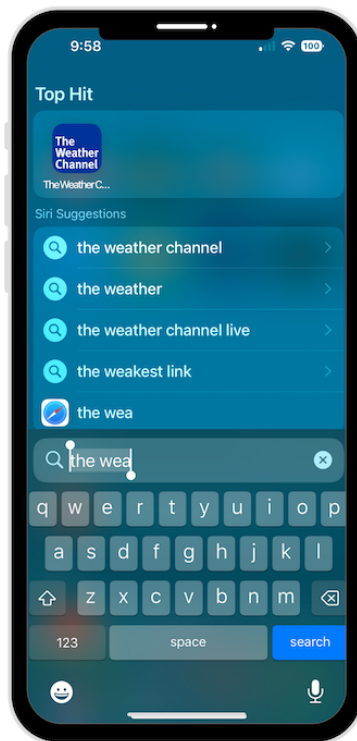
9:58

100

Top Hit

The Weather Channel

TheWeatherC...

Siri Suggestions

the weather channel

the weather

the weather channel live

the weakest link

the wea

the wea

q w e r t y u i o p

a s d f g h j k l

z x c v b n m

123

space

search